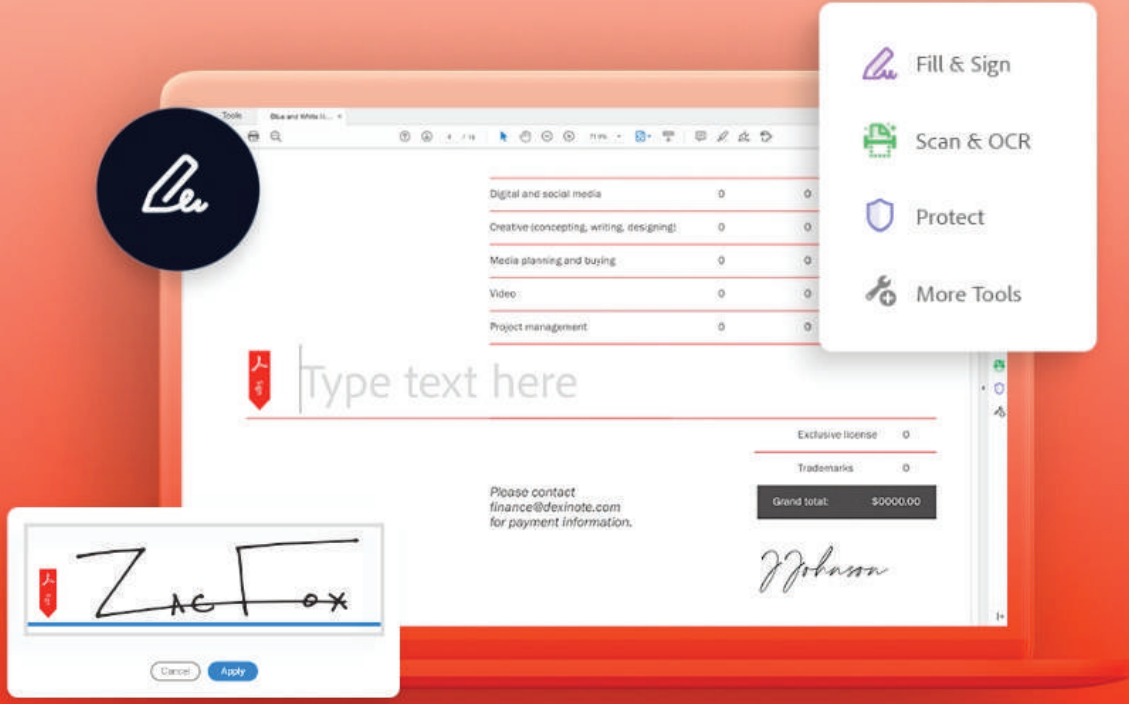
Fill & Sign
Scan & OCR
Protect
More Tools

Tools
Blue and White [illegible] ×

Digital and social media 0 0
Creative (concepting, writing, designing) 0 0
Media planning and buying 0 0
Video 0 0
Project management 0 0

Type text here

Exclusive license 0
Trademarks 0

Please contact finance@dexinote.com for payment information.

Grand total: $0000.00

J Johnson

Zac Fox

Cancel
Apply